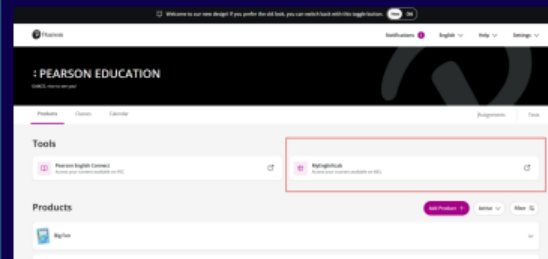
Welcome to our new design! If you prefer the old look, you can switch back with this toggle button. Yes On

Pearson

Notifications 1 English Help Settings

: PEARSON EDUCATION

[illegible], nice to see you!

Products Classes Calendar

Assignments Tests

Tools

Pearson English Connect
Access your content available on PEC

MyEnglishLab
Access your courses available on MEL

Products

Add Product Actions Filter

BigFun